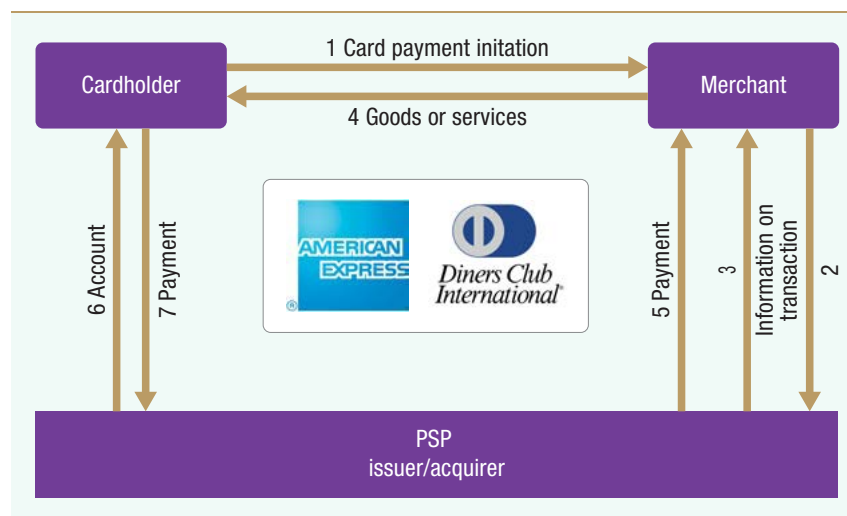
Cardholder

1 Card payment initation

Merchant

4 Goods or services

6 Account

7 Payment

AMERICAN EXPRESS

Diners Club International

5 Payment

3

Information on transaction

2

PSP
issuer/acquirer